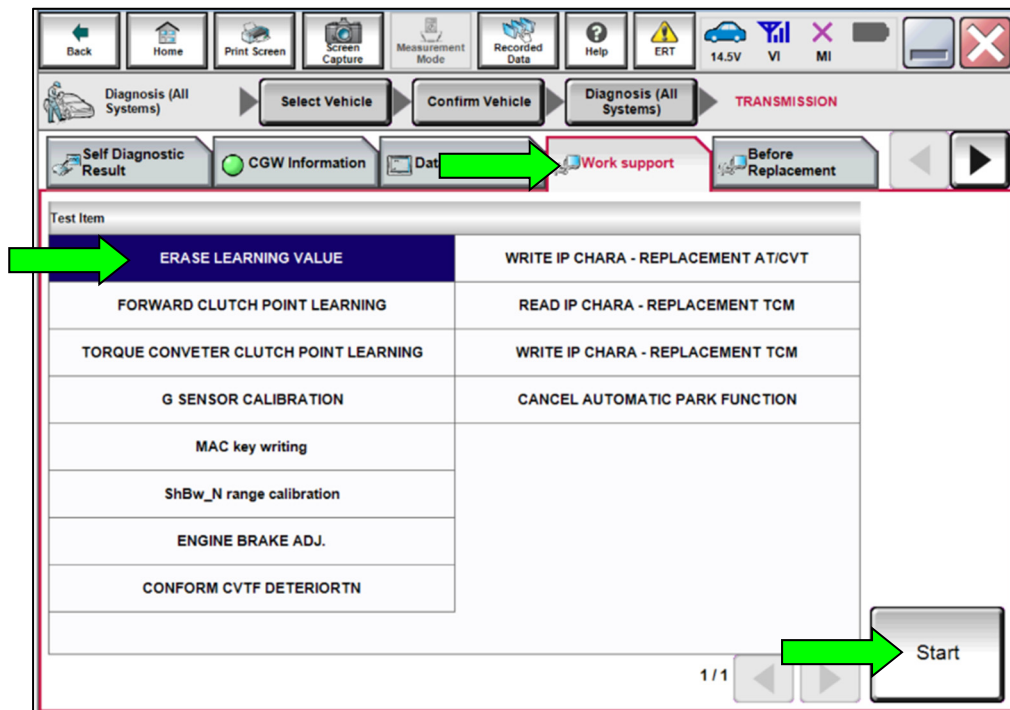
Back
Home
Print Screen
Screen Capture
Measurement Mode
Recorded Data
Help
ERT
14.5V
VI
MI

Diagnosis (All Systems)
Select Vehicle
Confirm Vehicle
Diagnosis (All Systems)
TRANSMISSION

Self Diagnostic Result
CGW Information
Dat
Work support
Before Replacement

Test Item

| | |
|---|---|
| ERASE LEARNING VALUE | WRITE IP CHARA - REPLACEMENT AT/CVT |
| FORWARD CLUTCH POINT LEARNING | READ IP CHARA - REPLACEMENT TCM |
| TORQUE CONVETER CLUTCH POINT LEARNING | WRITE IP CHARA - REPLACEMENT TCM |
| G SENSOR CALIBRATION | CANCEL AUTOMATIC PARK FUNCTION |
| MAC key writing | |
| ShBw_N range calibration | |
| ENGINE BRAKE ADJ. | |
| CONFORM CVTF DETERIORTN | |

1 / 1
Start